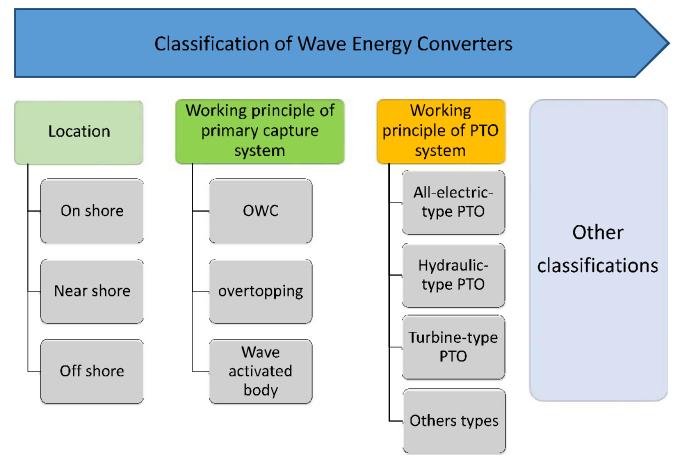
Classification of Wave Energy Converters

Location

On shore

Near shore

Off shore

Working principle of primary capture system

OWC

overtopping

Wave activated body

Working principle of PTO system

All-electric-type PTO

Hydraulic-type PTO

Turbine-type PTO

Others types

Other classifications